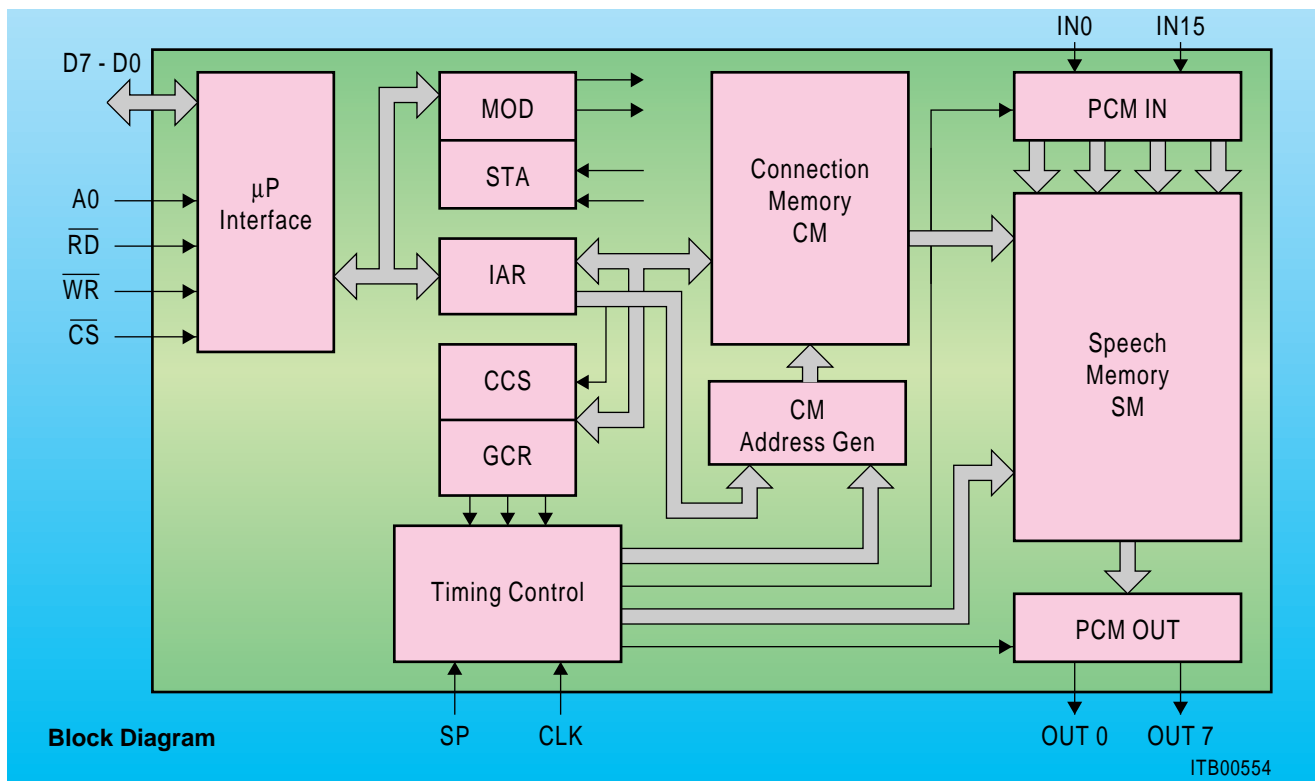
D7 - D0

A0

$\overline{RD}$

$\overline{WR}$

$\overline{CS}$

µP Interface

MOD

STA

IAR

CCS

GCR

Timing Control

Connection Memory CM

CM Address Gen

IN0

IN15

PCM IN

Speech Memory SM

PCM OUT

SP

CLK

OUT 0

OUT 7

Block Diagram

ITB00554